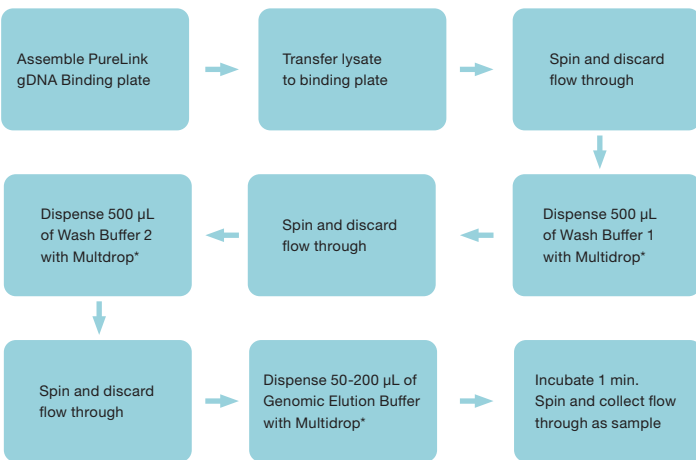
Assemble PureLink gDNA Binding plate

Transfer lysate to binding plate

Spin and discard flow through

Dispense 500 µL of Wash Buffer 1 with Multidrop*

Spin and discard flow through

Dispense 500 µL of Wash Buffer 2 with Multidrop*

Spin and discard flow through

Dispense 50-200 µL of Genomic Elution Buffer with Multidrop*

Incubate 1 min. Spin and collect flow through as sample